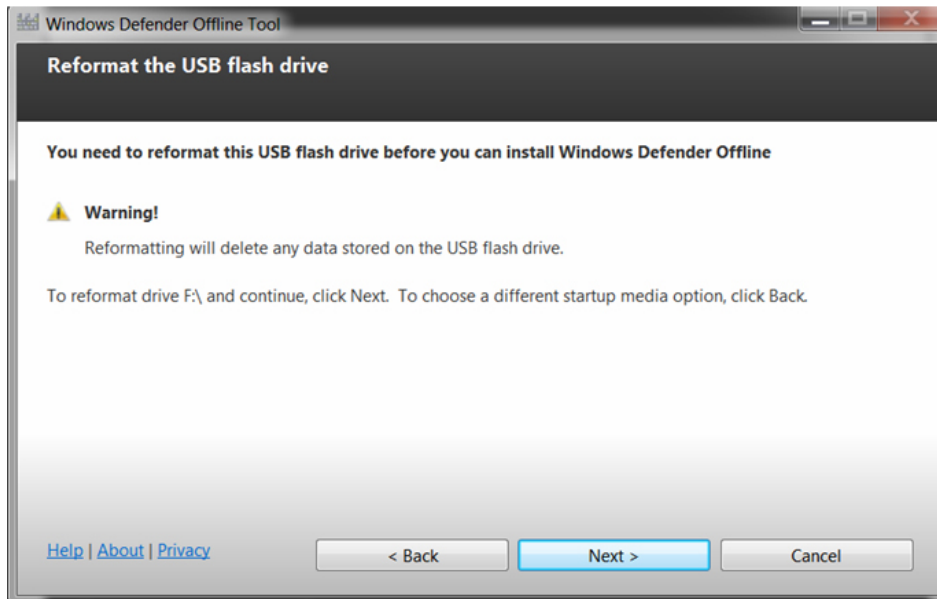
Windows Defender Offline Tool

Reformat the USB flash drive

You need to reformat this USB flash drive before you can install Windows Defender Offline

Warning!

Reformatting will delete any data stored on the USB flash drive.

To reformat drive F:\ and continue, click Next. To choose a different startup media option, click Back.

Help | About | Privacy

< Back

Next >

Cancel